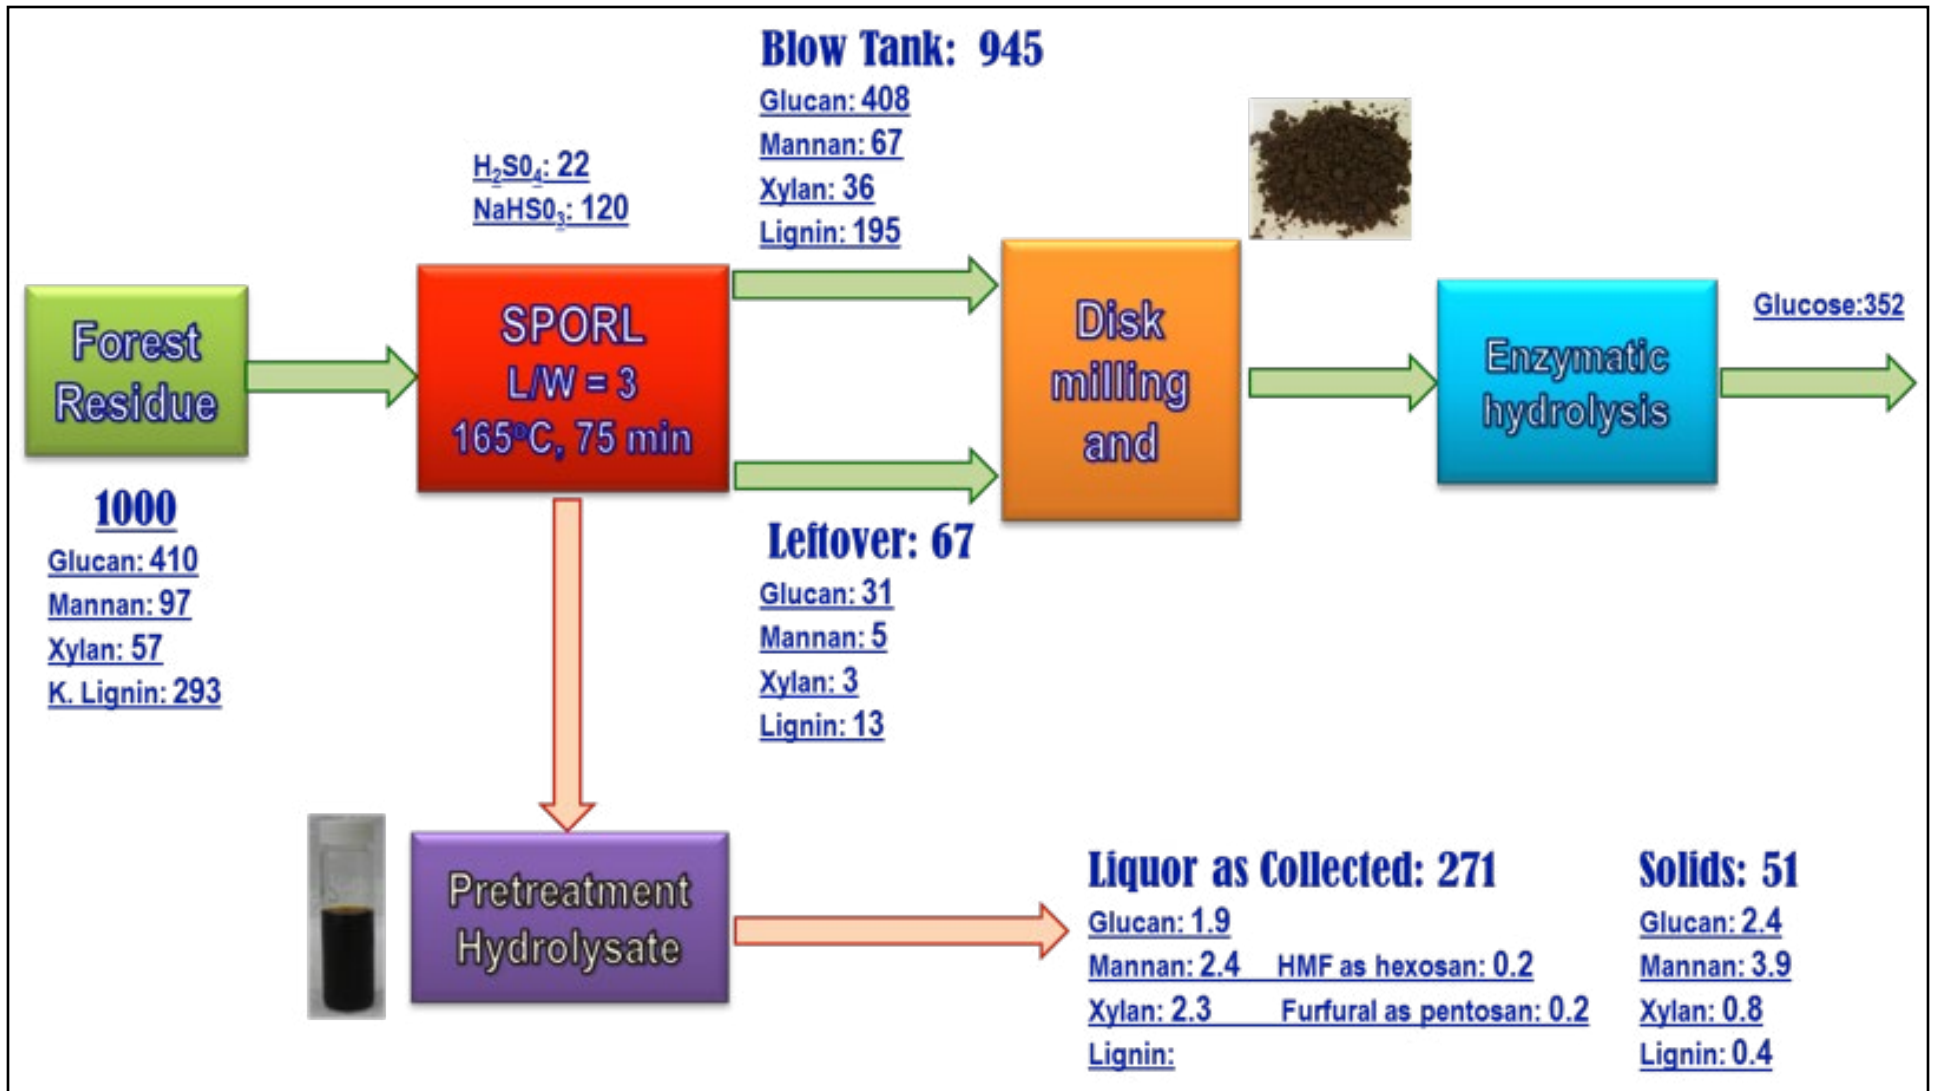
Blow Tank: 945
Glucan: 408
Mannan: 67
Xylan: 36
Lignin: 195

$H_2S0_4$: 22
$NaHS0_3$: 120

Forest Residue

SPORL
L/W = 3
165°C, 75 min

Disk milling and

Enzymatic hydrolysis

Glucose:352

1000
Glucan: 410
Mannan: 97
Xylan: 57
K. Lignin: 293

Leftover: 67
Glucan: 31
Mannan: 5
Xylan: 3
Lignin: 13

Pretreatment Hydrolysate

Liquor as Collected: 271
Glucan: 1.9
Mannan: 2.4 HMF as hexosan: 0.2
Xylan: 2.3 Furfural as pentosan: 0.2
Lignin:

Solids: 51
Glucan: 2.4
Mannan: 3.9
Xylan: 0.8
Lignin: 0.4